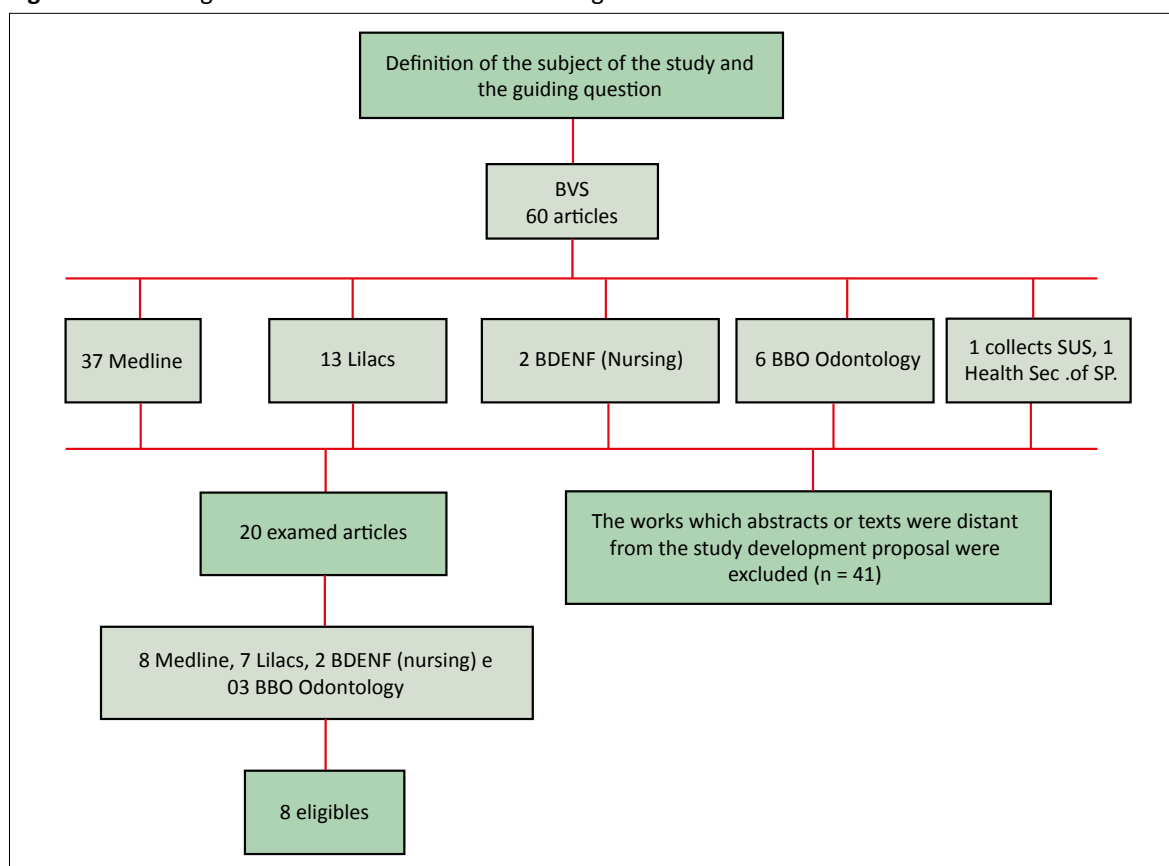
Definition of the subject of the study and the guiding question

BVS
60 articles

37 Medline

13 Lilacs

2 BDENF (Nursing)

6 BBO Odontology

1 collects SUS, 1 Health Sec .of SP.

20 examed articles

The works which abstracts or texts were distant from the study development proposal were excluded (n = 41)

8 Medline, 7 Lilacs, 2 BDENF (nursing) e 03 BBO Odontology

8 eligibles